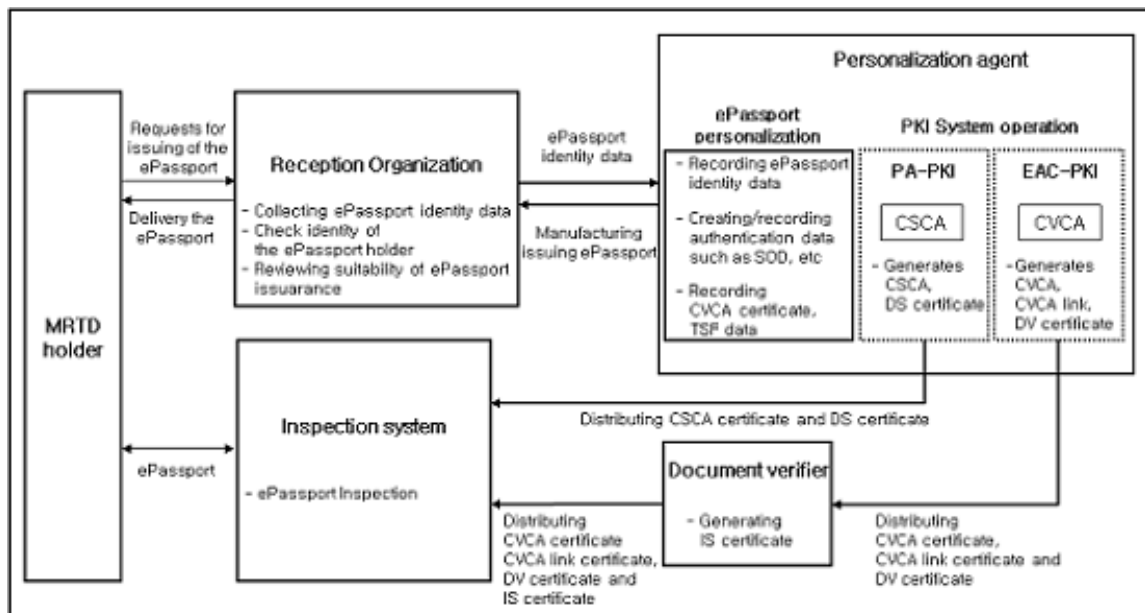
MRTD holder

Requests for issuing of the ePassport

Delivery the ePassport

Reception Organization

- Collecting ePassport identity data
- Check identity of the ePassport holder
- Reviewing suitability of ePassport issuarance

ePassport identity data

Manufacturing issuing ePassport

Personalization agent

ePassport personalization

- Recording ePassport identity data
- Creating/recording authentication data such as SOD, etc
- Recording CVCA certificate, TSF data

PKI System operation

PA-PKI

CSCA

- Generates CSCA, DS certificate

EAC-PKI

CVCA

-Generates CVCA, CVCA link, DV certificate

Distributing CSCA certificate and DS certificate

ePassport

Inspection system

- ePassport Inspection

Document verifier

- Generating IS certificate

Distributing CVCA certificate CVCA link certificate, DV certificate and IS certificate

Distributing CVCA certificate, CVCA link certificate and DV certificate